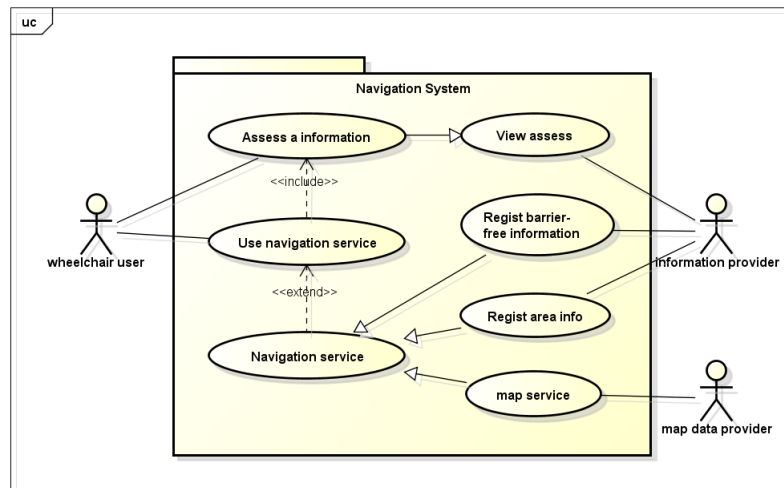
uc

Navigation System

Assess a information

View assess

<<include>>

Regist barrier-free information

wheelchair user

Use navigation service

information provider

<<extend>>

Regist area info

Navigation service

map service

map data provider